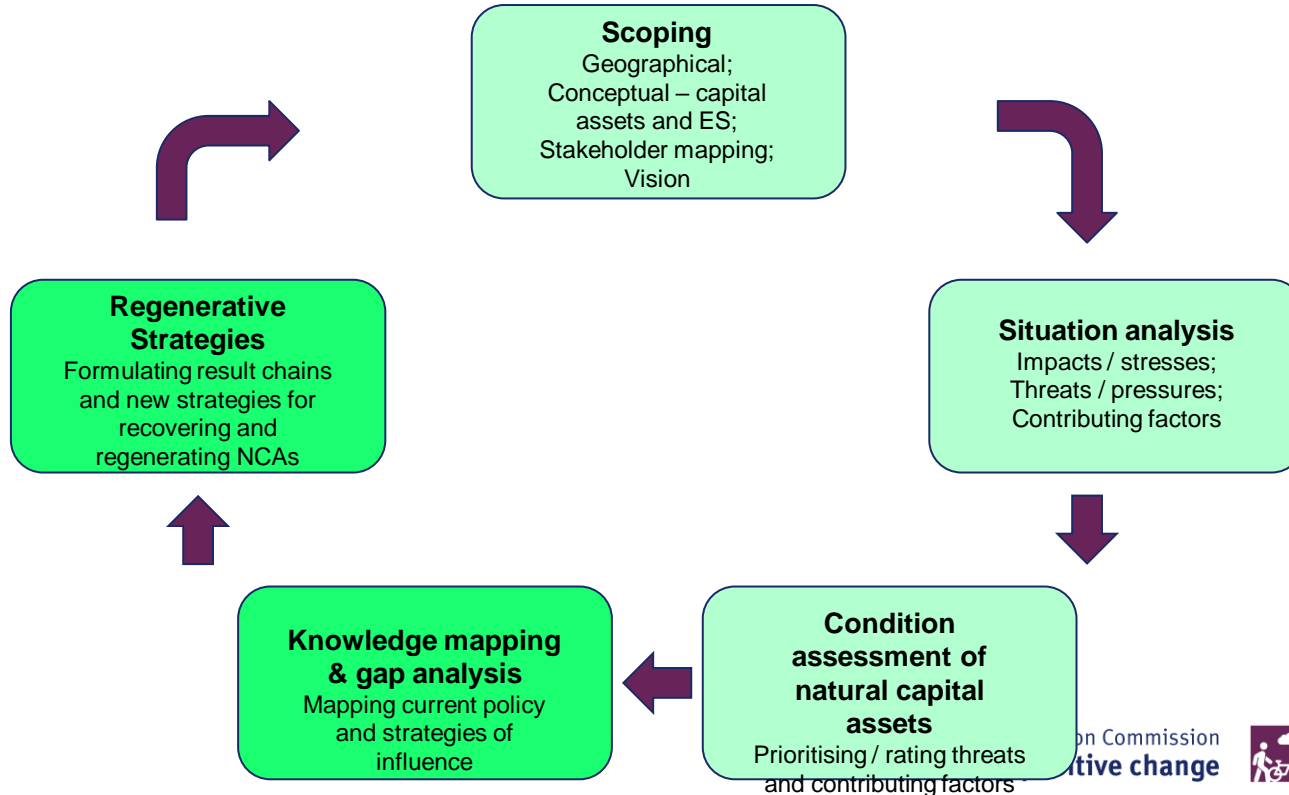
**Scoping**
Geographical;
Conceptual – capital assets and ES;
Stakeholder mapping;
Vision

**Situation analysis**
Impacts / stresses;
Threats / pressures;
Contributing factors

**Condition assessment of natural capital assets**
Prioritising / rating threats and contributing factors

**Knowledge mapping & gap analysis**
Mapping current policy and strategies of influence

**Regenerative Strategies**
Formulating result chains and new strategies for recovering and regenerating NCAs

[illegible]on Commission
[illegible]tive change